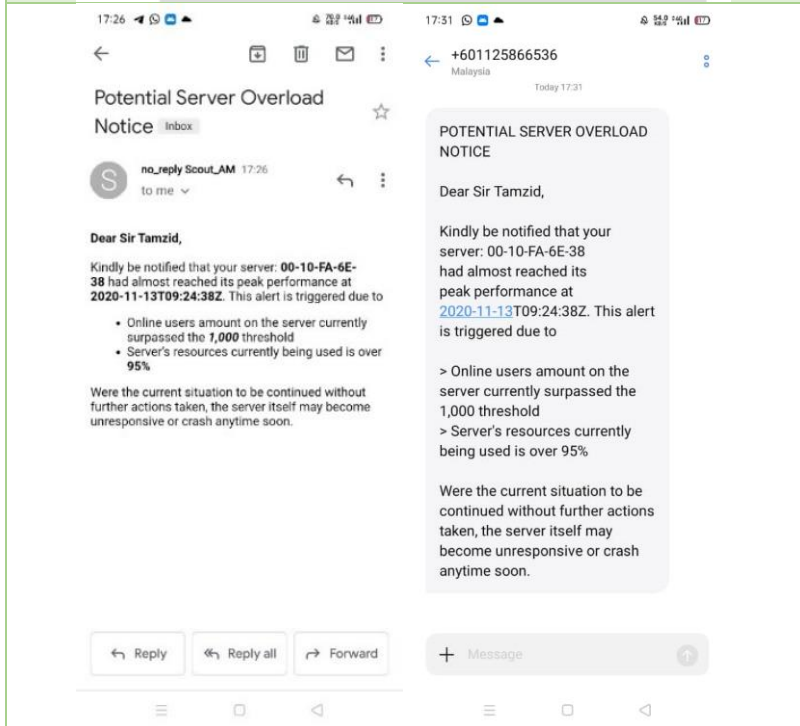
17:26

Potential Server Overload Notice Inbox

no_reply Scout_AM 17:26
to me

Dear Sir Tamzid,

Kindly be notified that your server: **00-10-FA-6E-38** had almost reached its peak performance at **2020-11-13T09:24:38Z**. This alert is triggered due to

- Online users amount on the server currently surpassed the ***1,000*** threshold
- Server's resources currently being used is over **95%**

Were the current situation to be continued without further actions taken, the server itself may become unresponsive or crash anytime soon.

Reply Reply all Forward

17:31

+601125866536
Malaysia
Today 17:31

POTENTIAL SERVER OVERLOAD NOTICE

Dear Sir Tamzid,

Kindly be notified that your server: 00-10-FA-6E-38 had almost reached its peak performance at 2020-11-13T09:24:38Z. This alert is triggered due to

> Online users amount on the server currently surpassed the 1,000 threshold
> Server's resources currently being used is over 95%

Were the current situation to be continued without further actions taken, the server itself may become unresponsive or crash anytime soon.

+ Message